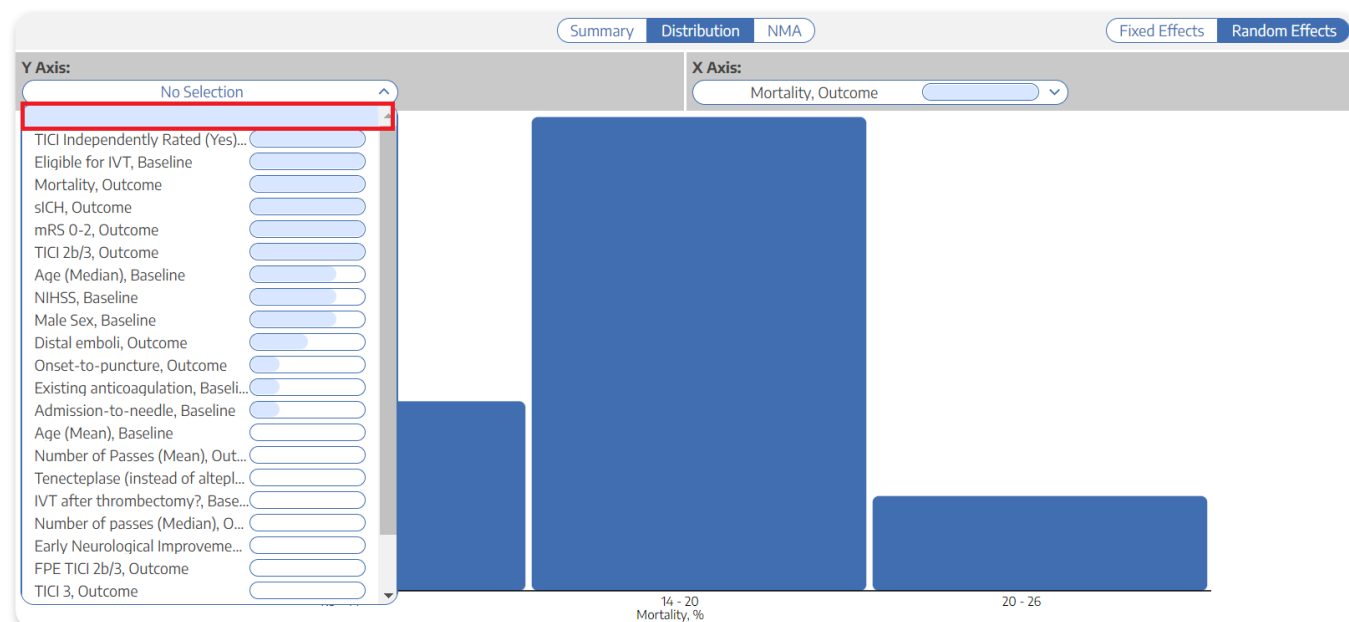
Summary Distribution NMA

Fixed Effects Random Effects

Y Axis:

No Selection

X Axis:

Mortality, Outcome

TICI Independently Rated (Yes)...
Eligible for IVT, Baseline
Mortality, Outcome
sICH, Outcome
mRS 0-2, Outcome
TICI 2b/3, Outcome
Age (Median), Baseline
NIHSS, Baseline
Male Sex, Baseline
Distal emboli, Outcome
Onset-to-puncture, Outcome
Existing anticoagulation, Baseli...
Admission-to-needle, Baseline
Age (Mean), Baseline
Number of Passes (Mean), Out...
Tenecteplase (instead of altepl...
IVT after thrombectomy?, Base...
Number of passes (Median), O...
Early Neurological Improveme...
FPE TICI 2b/3, Outcome
TICI 3, Outcome

14 - 20
20 - 26
Mortality, %